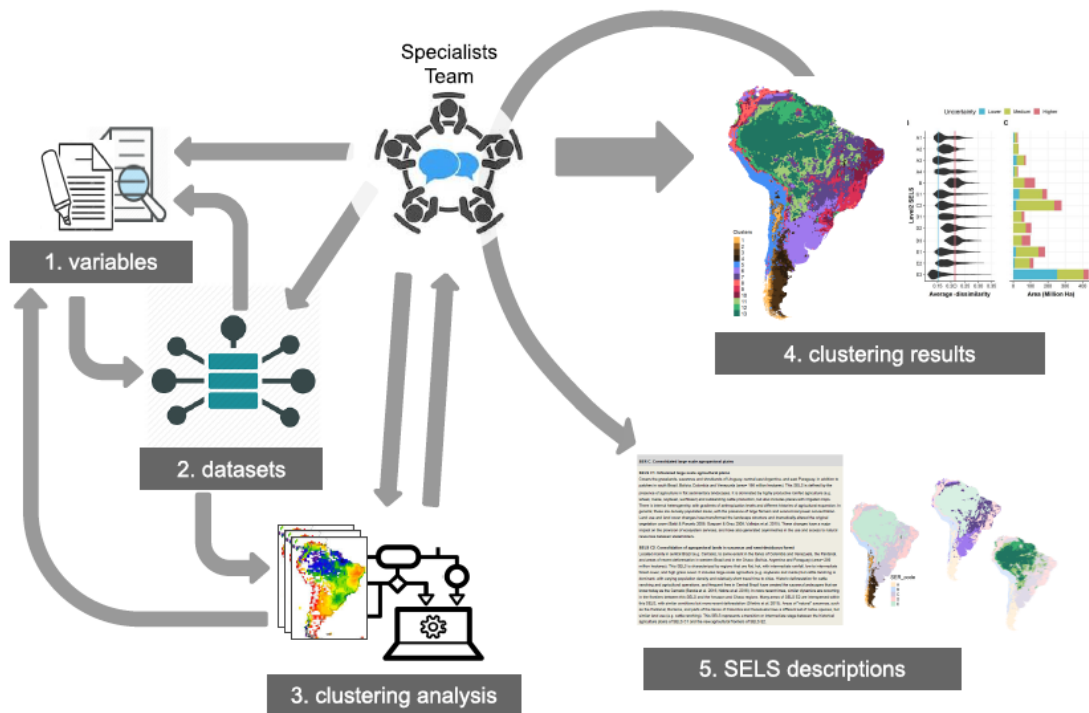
Specialists Team

1. variables

2. datasets

3. clustering analysis

4. clustering results

5. SELS descriptions

Uncertainty Lower Medium Higher

Level2 SELS

Average dissimilarity

Area (Million Ha)

Clusters

SEL C: Consolidated large-scale agropastoral plains

SELS C1: Intensified large-scale agricultural plains

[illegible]

SELS C2: Consolidation of agropastoral lands in savannas and semi-deciduous forest

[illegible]